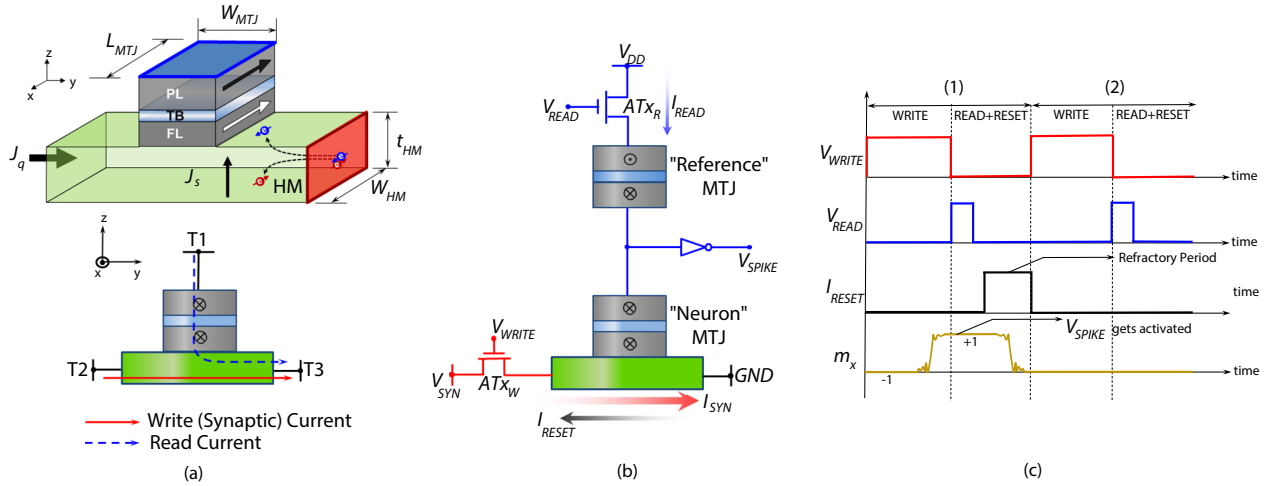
$W_{MTJ}$
$L_{MTJ}$
z
y
x
PL
TB
FL
$J_q$
$J_s$
HM
$t_{HM}$
$W_{HM}$
z
x
y
T1
T2
T3
Write (Synaptic) Current
Read Current
(a)

$V_{DD}$
$V_{READ}$
$ATx_R$
$I_{READ}$
"Reference" MTJ
$V_{SPIKE}$
"Neuron" MTJ
$V_{WRITE}$
$V_{SYN}$
$ATx_W$
GND
$I_{SYN}$
$I_{RESET}$
(b)

(1)
(2)
WRITE
READ+RESET
WRITE
READ+RESET
$V_{WRITE}$
time
$V_{READ}$
time
Refractory Period
$I_{RESET}$
time
$V_{SPIKE}$ gets activated
+1
$m_x$
-1
time
(c)